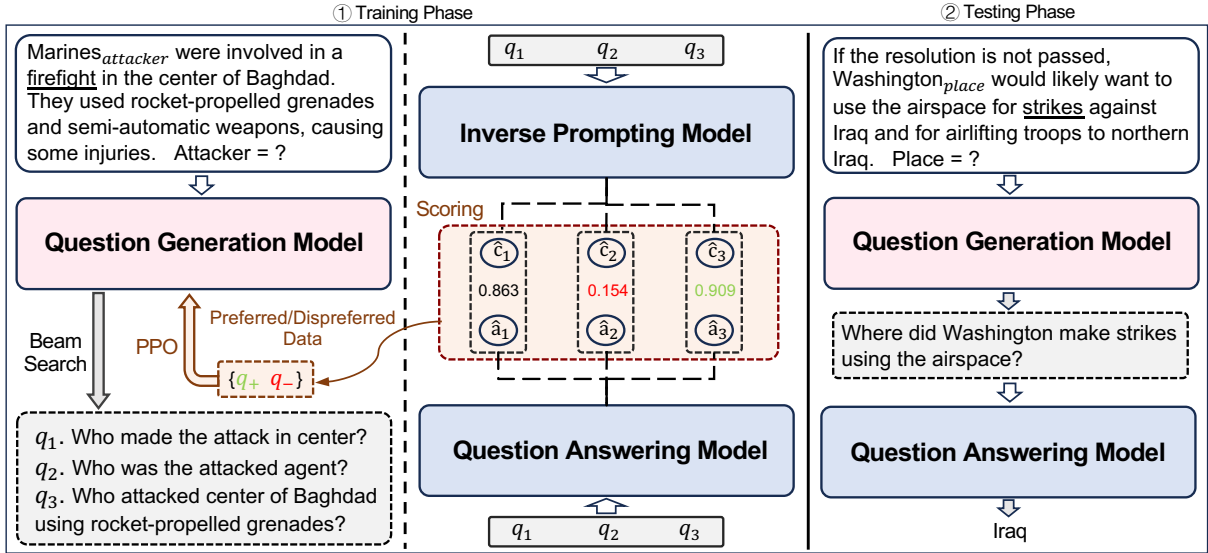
① Training Phase

② Testing Phase

Marines$_{attacker}$ were involved in a firefight in the center of Baghdad. They used rocket-propelled grenades and semi-automatic weapons, causing some injuries. Attacker = ?

Question Generation Model

Beam Search

PPO

Preferred/Dispreferred Data

$\{q_+ \ q_-\}$

$q_1$. Who made the attack in center?
$q_2$. Who was the attacked agent?
$q_3$. Who attacked center of Baghdad using rocket-propelled grenades?

$q_1$ $q_2$ $q_3$

Inverse Prompting Model

Scoring

$\hat{c}_1$ 0.863 $\hat{a}_1$

$\hat{c}_2$ 0.154 $\hat{a}_2$

$\hat{c}_3$ 0.909 $\hat{a}_3$

Question Answering Model

$q_1$ $q_2$ $q_3$

If the resolution is not passed, Washington$_{place}$ would likely want to use the airspace for strikes against Iraq and for airlifting troops to northern Iraq. Place = ?

Question Generation Model

Where did Washington make strikes using the airspace?

Question Answering Model

Iraq